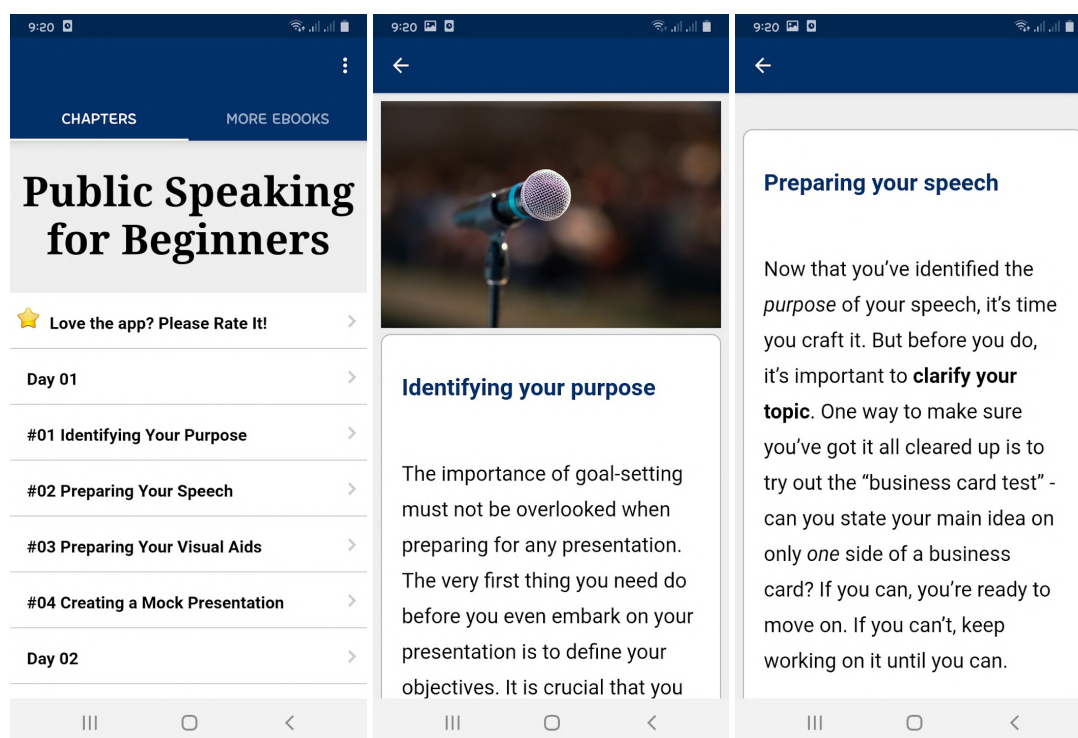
9:20

CHAPTERS

MORE EBOOKS

Public Speaking for Beginners

Love the app? Please Rate It!

Day 01

#01 Identifying Your Purpose

#02 Preparing Your Speech

#03 Preparing Your Visual Aids

#04 Creating a Mock Presentation

Day 02

9:20

Identifying your purpose

The importance of goal-setting must not be overlooked when preparing for any presentation. The very first thing you need do before you even embark on your presentation is to define your objectives. It is crucial that you

9:20

Preparing your speech

Now that you've identified the *purpose* of your speech, it's time you craft it. But before you do, it's important to **clarify your topic**. One way to make sure you've got it all cleared up is to try out the "business card test" - can you state your main idea on only *one* side of a business card? If you can, you're ready to move on. If you can't, keep working on it until you can.